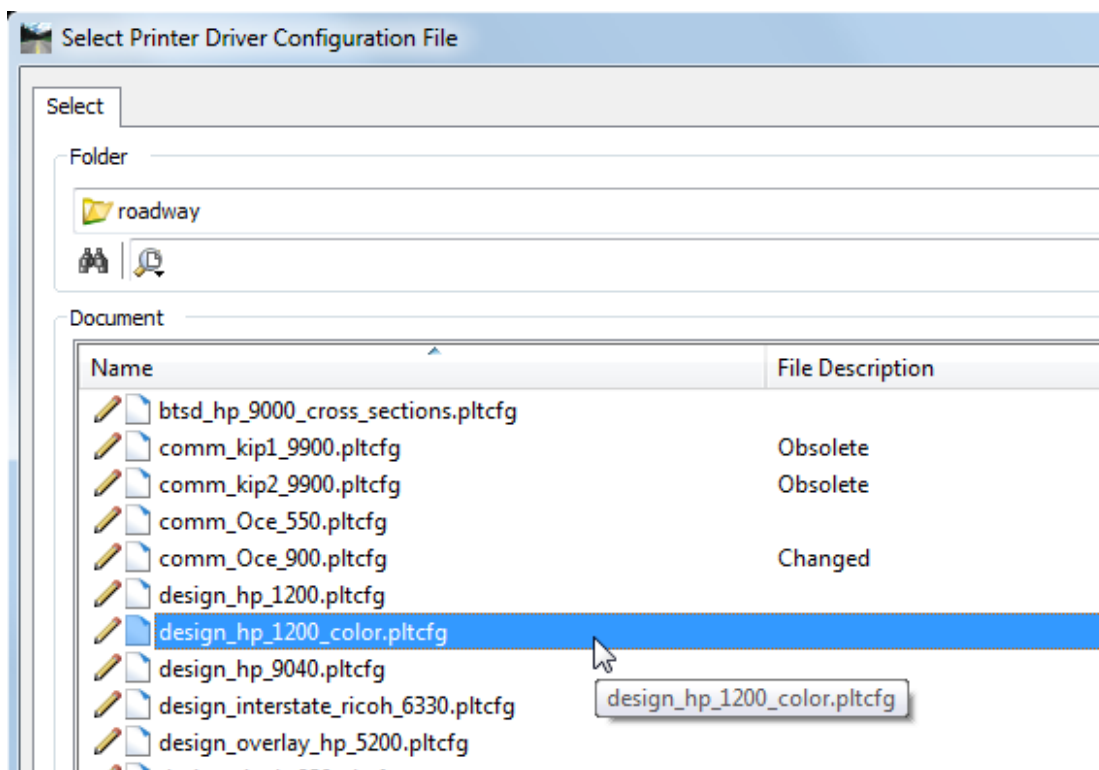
Select Printer Driver Configuration File

Select

Folder

roadway

Document

| Name | File Description |
|---|---|
| btsd_hp_9000_cross_sections.pltcfg | |
| comm_kip1_9900.pltcfg | Obsolete |
| comm_kip2_9900.pltcfg | Obsolete |
| comm_Oce_550.pltcfg | |
| comm_Oce_900.pltcfg | Changed |
| design_hp_1200.pltcfg | |
| design_hp_1200_color.pltcfg | |
| design_hp_9040.pltcfg | |
| design_interstate_ricoh_6330.pltcfg | |
| design_overlay_hp_5200.pltcfg | |

design_hp_1200_color.pltcfg